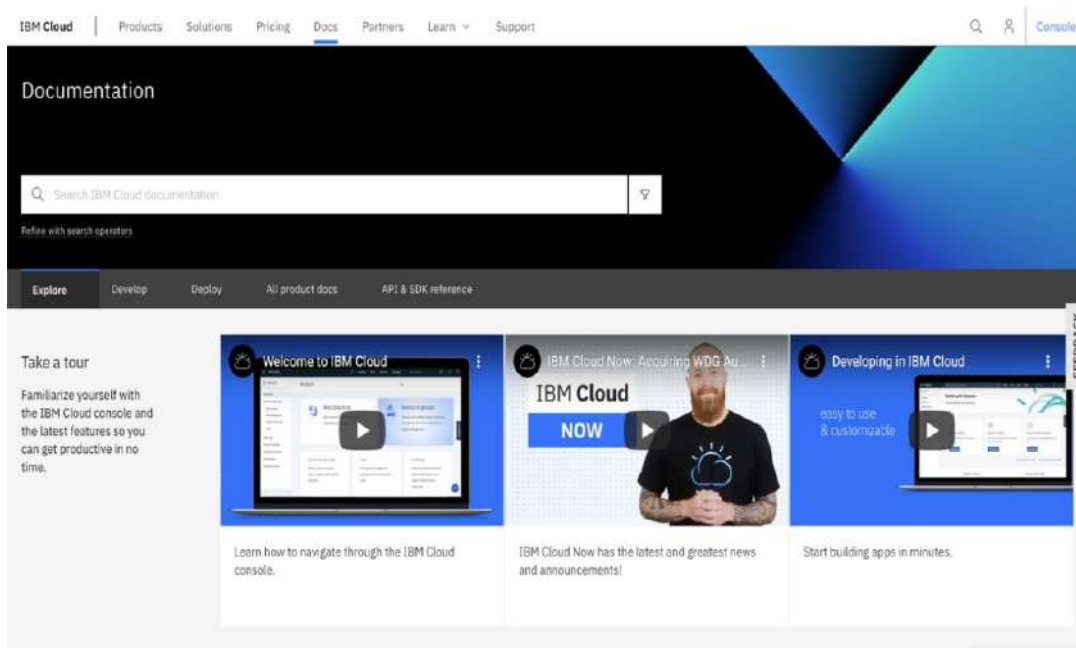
IBM Cloud | Products Solutions Pricing Docs Partners Learn Support Console

Documentation

Search IBM Cloud documentation

Refine with search operators

Explore Develop Deploy All product docs API & SDK reference

Take a tour

Familiarize yourself with the IBM Cloud console and the latest features so you can get productive in no time.

Welcome to IBM Cloud

Learn how to navigate through the IBM Cloud console.

IBM Cloud Now: Acquiring WDG Au...

IBM Cloud

NOW

IBM Cloud Now has the latest and greatest news and announcements!

Developing in IBM Cloud

easy to use & customizable

Start building apps in minutes.

FEEDBACK